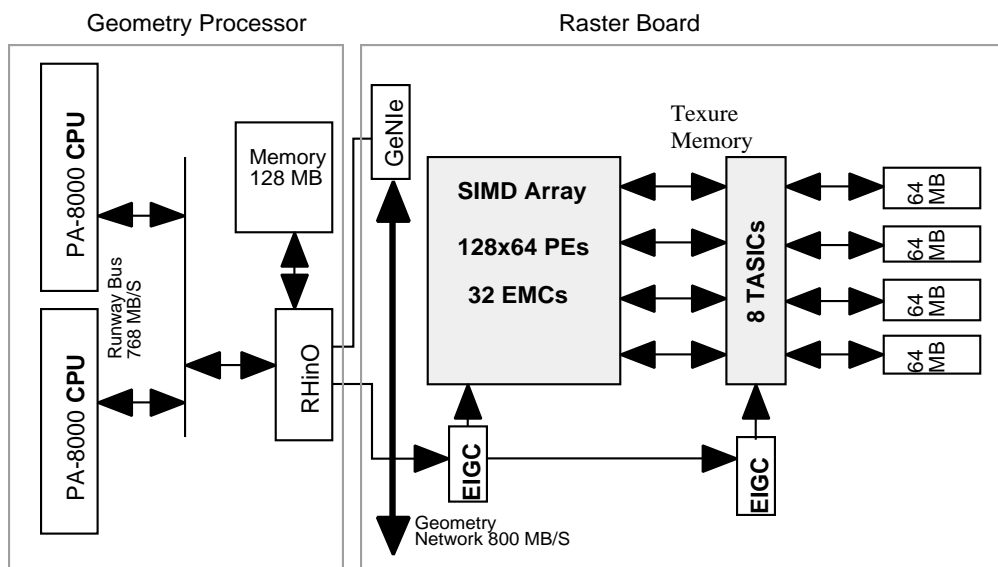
Geometry Processor

Raster Board

PA-8000 CPU

PA-8000 CPU

Runway Bus 768 MB/S

Memory 128 MB

RHinO

GeNIe

SIMD Array

128x64 PEs

32 EMCs

Texure Memory

8 TASICs

64 MB

64 MB

64 MB

64 MB

EIGC

EIGC

Geometry Network 800 MB/S